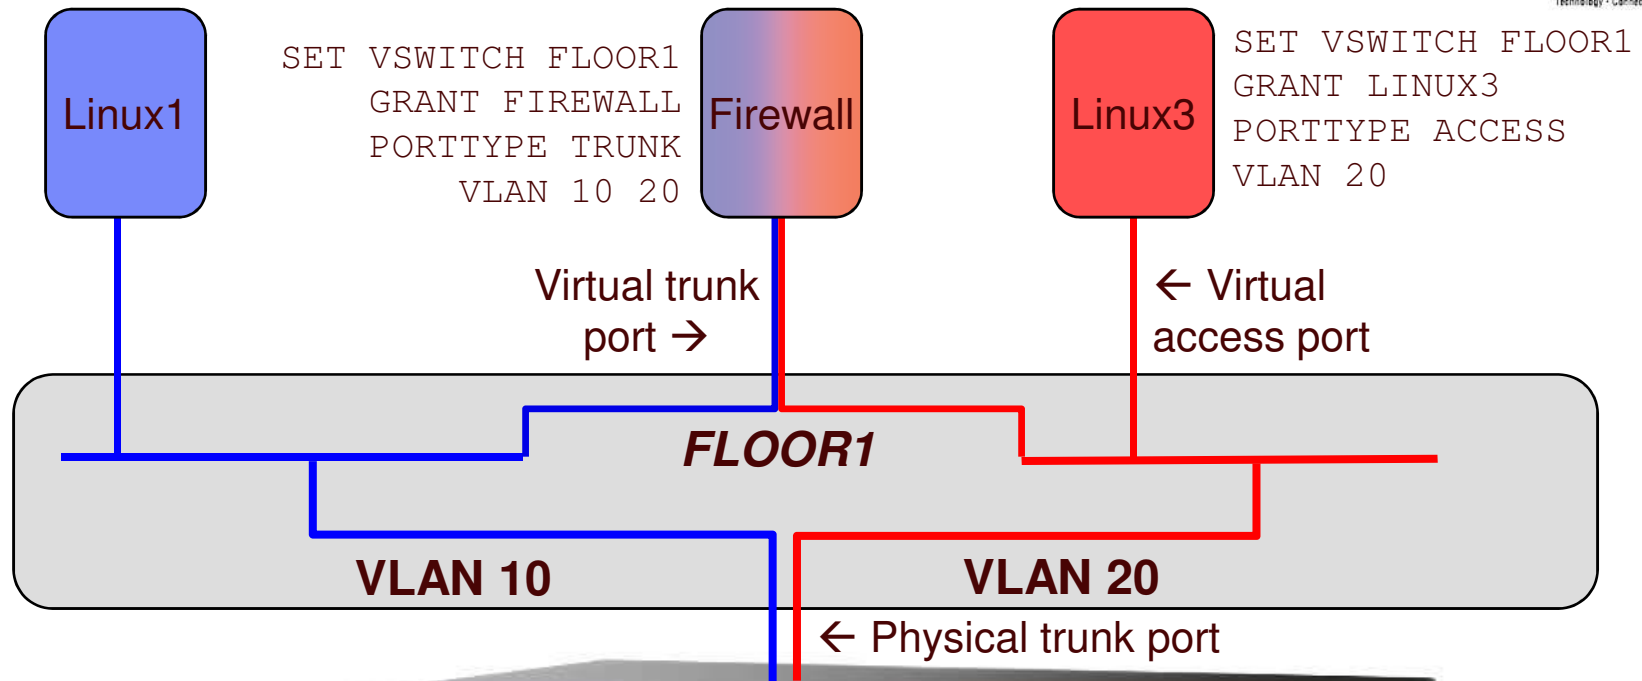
Linux1

SET VSWITCH FLOOR1 GRANT FIREWALL PORTTYPE TRUNK VLAN 10 20

Firewall

Linux3

SET VSWITCH FLOOR1 GRANT LINUX3 PORTTYPE ACCESS VLAN 20

Virtual trunk port →

← Virtual access port

FLOOR1

VLAN 10

VLAN 20

← Physical trunk port